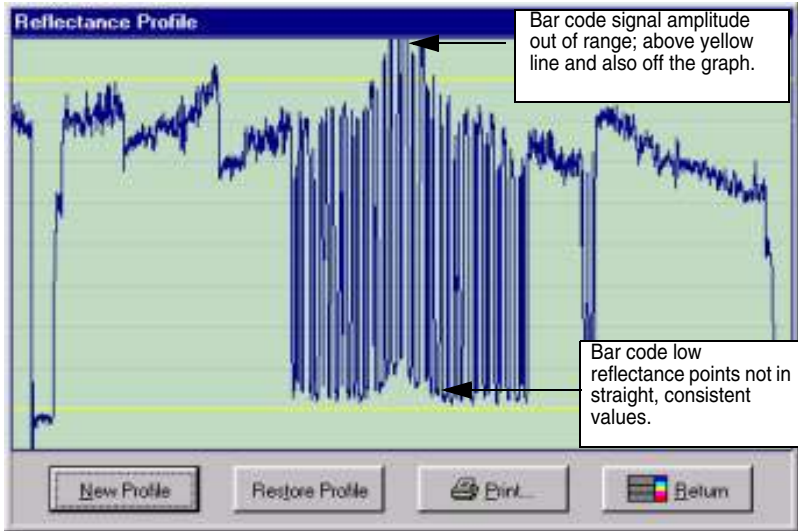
Reflectance Profile

Bar code signal amplitude out of range; above yellow line and also off the graph.

Bar code low reflectance points not in straight, consistent values.

New Profile

Restore Profile

Print...

Return